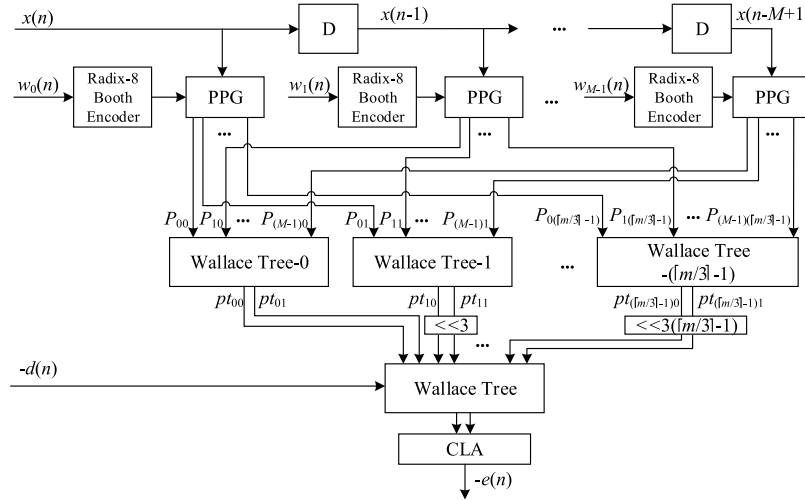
$x(n)$

D

$x(n-1)$

...

D

$x(n-M+1)$

$w_0(n)$

Radix-8 Booth Encoder

PPG

$w_1(n)$

Radix-8 Booth Encoder

PPG

...

$w_{M-1}(n)$

Radix-8 Booth Encoder

PPG

...

...

...

$P_{00}$ $P_{10}$ ... $P_{(M-1)0}$

$P_{01}$ $P_{11}$ ... $P_{(M-1)1}$

$P_{0(\lceil m/3 \rceil-1)}$ $P_{1(\lceil m/3 \rceil-1)}$ ... $P_{(M-1)(\lceil m/3 \rceil-1)}$

Wallace Tree-0

Wallace Tree-1

...

Wallace Tree $-(\lceil m/3 \rceil-1)$

$pt_{00}$ $pt_{01}$

$pt_{10}$ $pt_{11}$

$pt_{(\lceil m/3 \rceil-1)0}$ $pt_{(\lceil m/3 \rceil-1)1}$

<<3

<<3$(\lceil m/3 \rceil-1)$

...

$-d(n)$

Wallace Tree

CLA

$-e(n)$